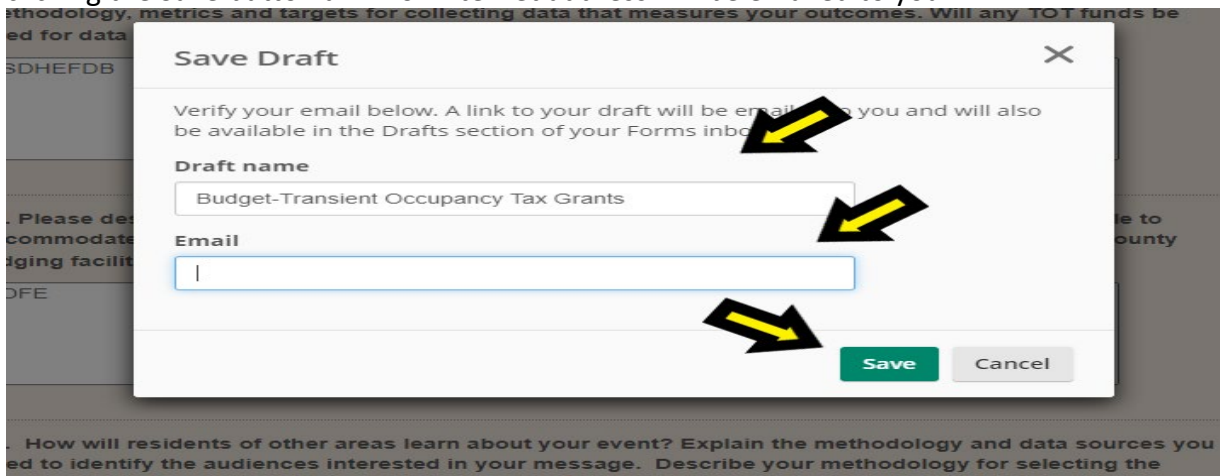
ethodology, metrics and targets for collecting data that measures your outcomes. Will any TOT funds be ed for data

SDHEFDB

. Please des commodate dging facilit le to ounty

DFE

Save Draft

Verify your email below. A link to your draft will be email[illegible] you and will also be available in the Drafts section of your Forms inbo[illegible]

Draft name

Budget-Transient Occupancy Tax Grants

Email

Save

Cancel

. How will residents of other areas learn about your event? Explain the methodology and data sources you ed to identify the audiences interested in your message. Describe your methodology for selecting the